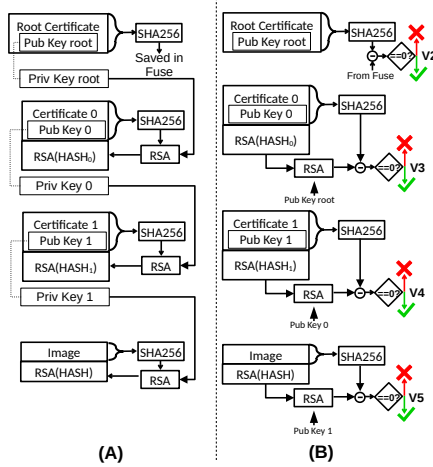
Root Certificate
Pub Key root
SHA256
Saved in Fuse
Priv Key root
Certificate 0
Pub Key 0
SHA256
RSA(HASH$_0$)
RSA
Priv Key 0
Certificate 1
Pub Key 1
SHA256
RSA(HASH$_1$)
RSA
Priv Key 1
Image
SHA256
RSA(HASH)
RSA
(A)

Root Certificate
Pub Key root
SHA256
==0?
V2
From Fuse
Certificate 0
Pub Key 0
SHA256
RSA(HASH$_0$)
RSA
==0?
V3
Pub Key root
Certificate 1
Pub Key 1
SHA256
RSA(HASH$_1$)
RSA
==0?
V4
Pub Key 0
Image
SHA256
RSA(HASH)
RSA
==0?
V5
Pub Key 1
(B)